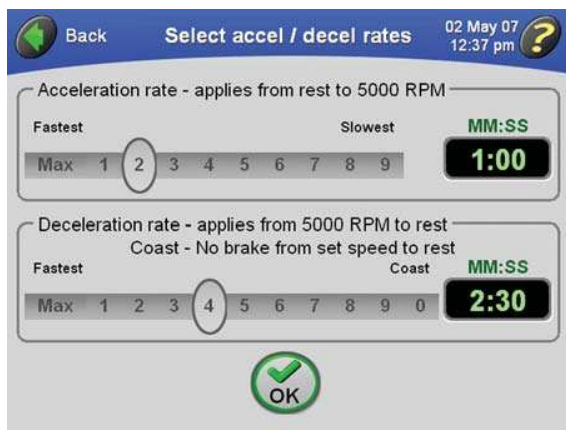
Back

Select accel / decel rates

02 May 07
12:37 pm

?

Acceleration rate - applies from rest to 5000 RPM

Fastest

Slowest

MM:SS

Max 1 2 3 4 5 6 7 8 9

1:00

Deceleration rate - applies from 5000 RPM to rest
Coast - No brake from set speed to rest

Fastest

Coast

MM:SS

Max 1 2 3 4 5 6 7 8 9 0

2:30

OK